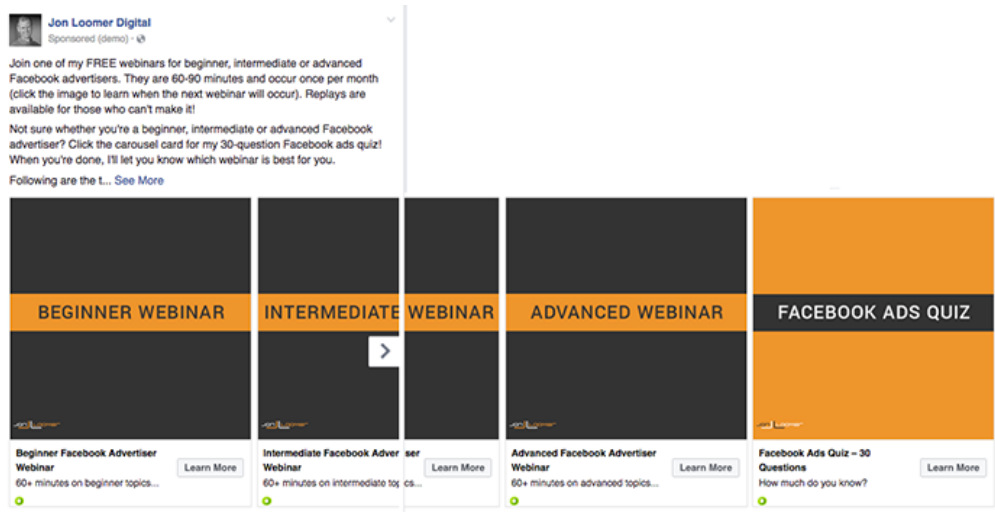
Jon Loomer Digital
Sponsored (demo) ·

Join one of my FREE webinars for beginner, intermediate or advanced Facebook advertisers. They are 60-90 minutes and occur once per month (click the image to learn when the next webinar will occur). Replays are available for those who can't make it!

Not sure whether you're a beginner, intermediate or advanced Facebook advertiser? Click the carousel card for my 30-question Facebook ads quiz! When you're done, I'll let you know which webinar is best for you.

Following are the t... See More

BEGINNER WEBINAR

Beginner Facebook Advertiser Webinar
60+ minutes on beginner topics...
Learn More

INTERMEDIATE WEBINAR

Intermediate Facebook Advertiser Webinar
60+ minutes on intermediate topics...
Learn More

ADVANCED WEBINAR

Advanced Facebook Advertiser Webinar
60+ minutes on advanced topics...
Learn More

FACEBOOK ADS QUIZ

Facebook Ads Quiz – 30 Questions
How much do you know?
Learn More